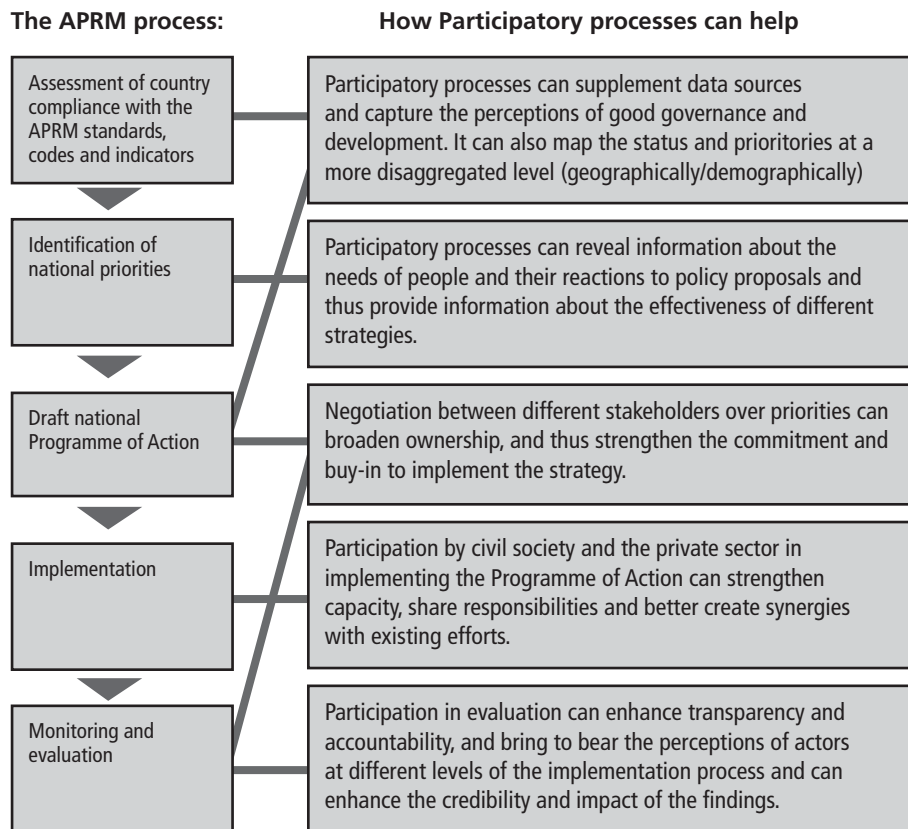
The APRM process:

How Participatory processes can help

Assessment of country compliance with the APRM standards, codes and indicators

Participatory processes can supplement data sources and capture the perceptions of good governance and development. It can also map the status and priorities at a more disaggregated level (geographically/demographically)

Identification of national priorities

Participatory processes can reveal information about the needs of people and their reactions to policy proposals and thus provide information about the effectiveness of different strategies.

Draft national Programme of Action

Negotiation between different stakeholders over priorities can broaden ownership, and thus strengthen the commitment and buy-in to implement the strategy.

Implementation

Participation by civil society and the private sector in implementing the Programme of Action can strengthen capacity, share responsibilities and better create synergies with existing efforts.

Monitoring and evaluation

Participation in evaluation can enhance transparency and accountability, and bring to bear the perceptions of actors at different levels of the implementation process and can enhance the credibility and impact of the findings.